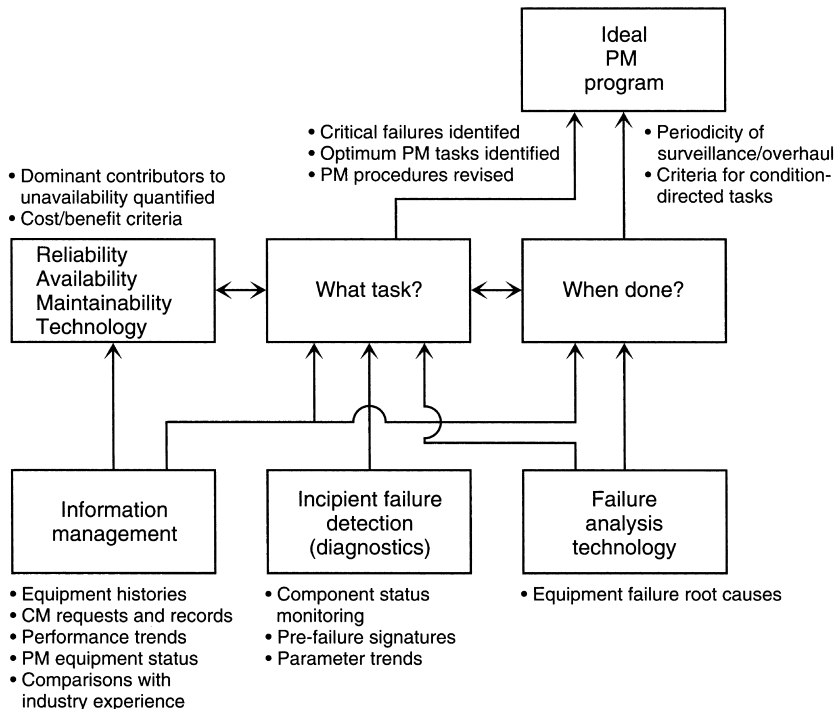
Ideal PM program

• Critical failures identifed
• Optimum PM tasks identified
• PM procedures revised

• Periodicity of surveillance/overhaul
• Criteria for condition-directed tasks

• Dominant contributors to unavailability quantified
• Cost/benefit criteria

Reliability Availability Maintainability Technology

What task?

When done?

Information management

Incipient failure detection (diagnostics)

Failure analysis technology

• Equipment histories
• CM requests and records
• Performance trends
• PM equipment status
• Comparisons with industry experience

• Component status monitoring
• Pre-failure signatures
• Parameter trends

• Equipment failure root causes